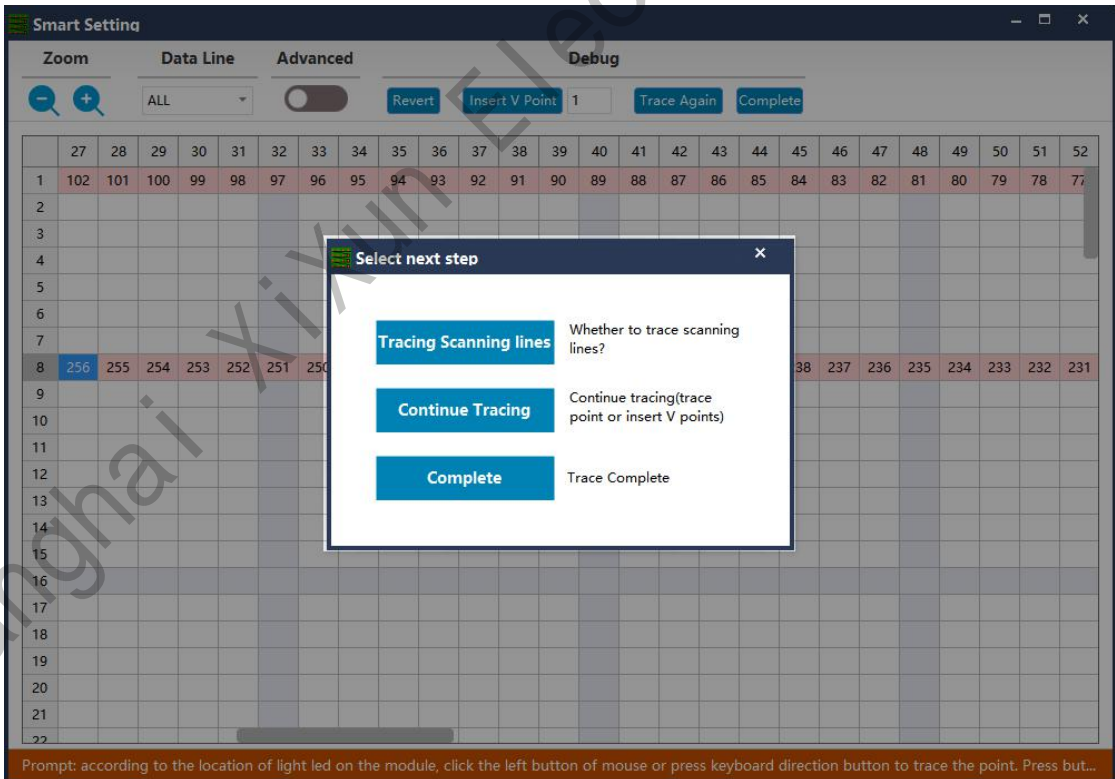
Smart Setting

Zoom | Data Line | Advanced | Debug

ALL

Revert | Insert V Point | 1 | Trace Again | Complete

| | 27 | 28 | 29 | 30 | 31 | 32 | 33 | 34 | 35 | 36 | 37 | 38 | 39 | 40 | 41 | 42 | 43 | 44 | 45 | 46 | 47 | 48 | 49 | 50 | 51 | 52 |
|---|---|---|---|---|---|---|---|---|---|---|---|---|---|---|---|---|---|---|---|---|---|---|---|---|---|---|
| 1 | 102 | 101 | 100 | 99 | 98 | 97 | 96 | 95 | 94 | 93 | 92 | 91 | 90 | 89 | 88 | 87 | 86 | 85 | 84 | 83 | 82 | 81 | 80 | 79 | 78 | 77 |
| 2 | | | | | | | | | | | | | | | | | | | | | | | | | | |
| 3 | | | | | | | | | | | | | | | | | | | | | | | | | | |
| 4 | | | | | | | | | | | | | | | | | | | | | | | | | | |
| 5 | | | | | | | | | | | | | | | | | | | | | | | | | | |
| 6 | | | | | | | | | | | | | | | | | | | | | | | | | | |
| 7 | | | | | | | | | | | | | | | | | | | | | | | | | | |
| 8 | 256 | 255 | 254 | 253 | 252 | 251 | 250 | | | | | | | | | | | | 238 | 237 | 236 | 235 | 234 | 233 | 232 | 231 |
| 9 | | | | | | | | | | | | | | | | | | | | | | | | | | |
| 10 | | | | | | | | | | | | | | | | | | | | | | | | | | |
| 11 | | | | | | | | | | | | | | | | | | | | | | | | | | |
| 12 | | | | | | | | | | | | | | | | | | | | | | | | | | |
| 13 | | | | | | | | | | | | | | | | | | | | | | | | | | |
| 14 | | | | | | | | | | | | | | | | | | | | | | | | | | |
| 15 | | | | | | | | | | | | | | | | | | | | | | | | | | |
| 16 | | | | | | | | | | | | | | | | | | | | | | | | | | |
| 17 | | | | | | | | | | | | | | | | | | | | | | | | | | |
| 18 | | | | | | | | | | | | | | | | | | | | | | | | | | |
| 19 | | | | | | | | | | | | | | | | | | | | | | | | | | |
| 20 | | | | | | | | | | | | | | | | | | | | | | | | | | |
| 21 | | | | | | | | | | | | | | | | | | | | | | | | | | |
| 22 | | | | | | | | | | | | | | | | | | | | | | | | | | |

Select next step

Tracing Scanning lines — Whether to trace scanning lines?

Continue Tracing — Continue tracing(trace point or insert V points)

Complete — Trace Complete

Prompt: according to the location of light led on the module, click the left button of mouse or press keyboard direction button to trace the point. Press but...

Shanghai XiXun Elec